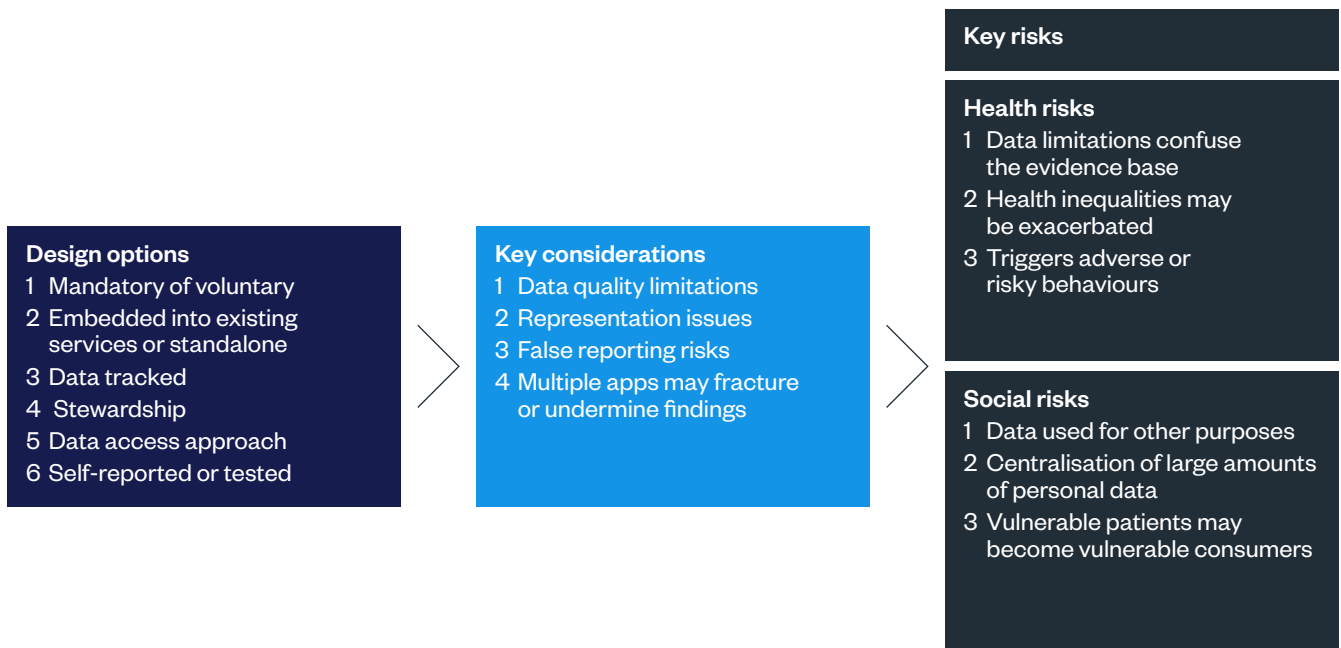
Design options
1 Mandatory of voluntary
2 Embedded into existing services or standalone
3 Data tracked
4 Stewardship
5 Data access approach
6 Self-reported or tested

Key considerations
1 Data quality limitations
2 Representation issues
3 False reporting risks
4 Multiple apps may fracture or undermine findings

Key risks

Health risks
1 Data limitations confuse the evidence base
2 Health inequalities may be exacerbated
3 Triggers adverse or risky behaviours

Social risks
1 Data used for other purposes
2 Centralisation of large amounts of personal data
3 Vulnerable patients may become vulnerable consumers